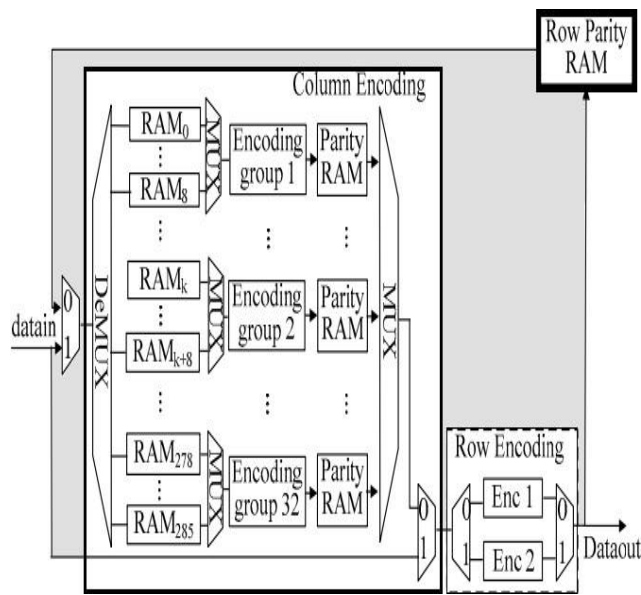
Row Parity RAM

Column Encoding

RAM$_0$
⋮
RAM$_8$

MUX

Encoding group 1

Parity RAM

⋮

RAM$_k$
⋮
RAM$_{k+8}$

MUX

Encoding group 2

Parity RAM

⋮

RAM$_{278}$
⋮
RAM$_{285}$

MUX

Encoding group 32

Parity RAM

DeMUX

MUX

datain

0
1

0
1

Row Encoding

0
1

Enc 1

Enc 2

0
1

Dataout